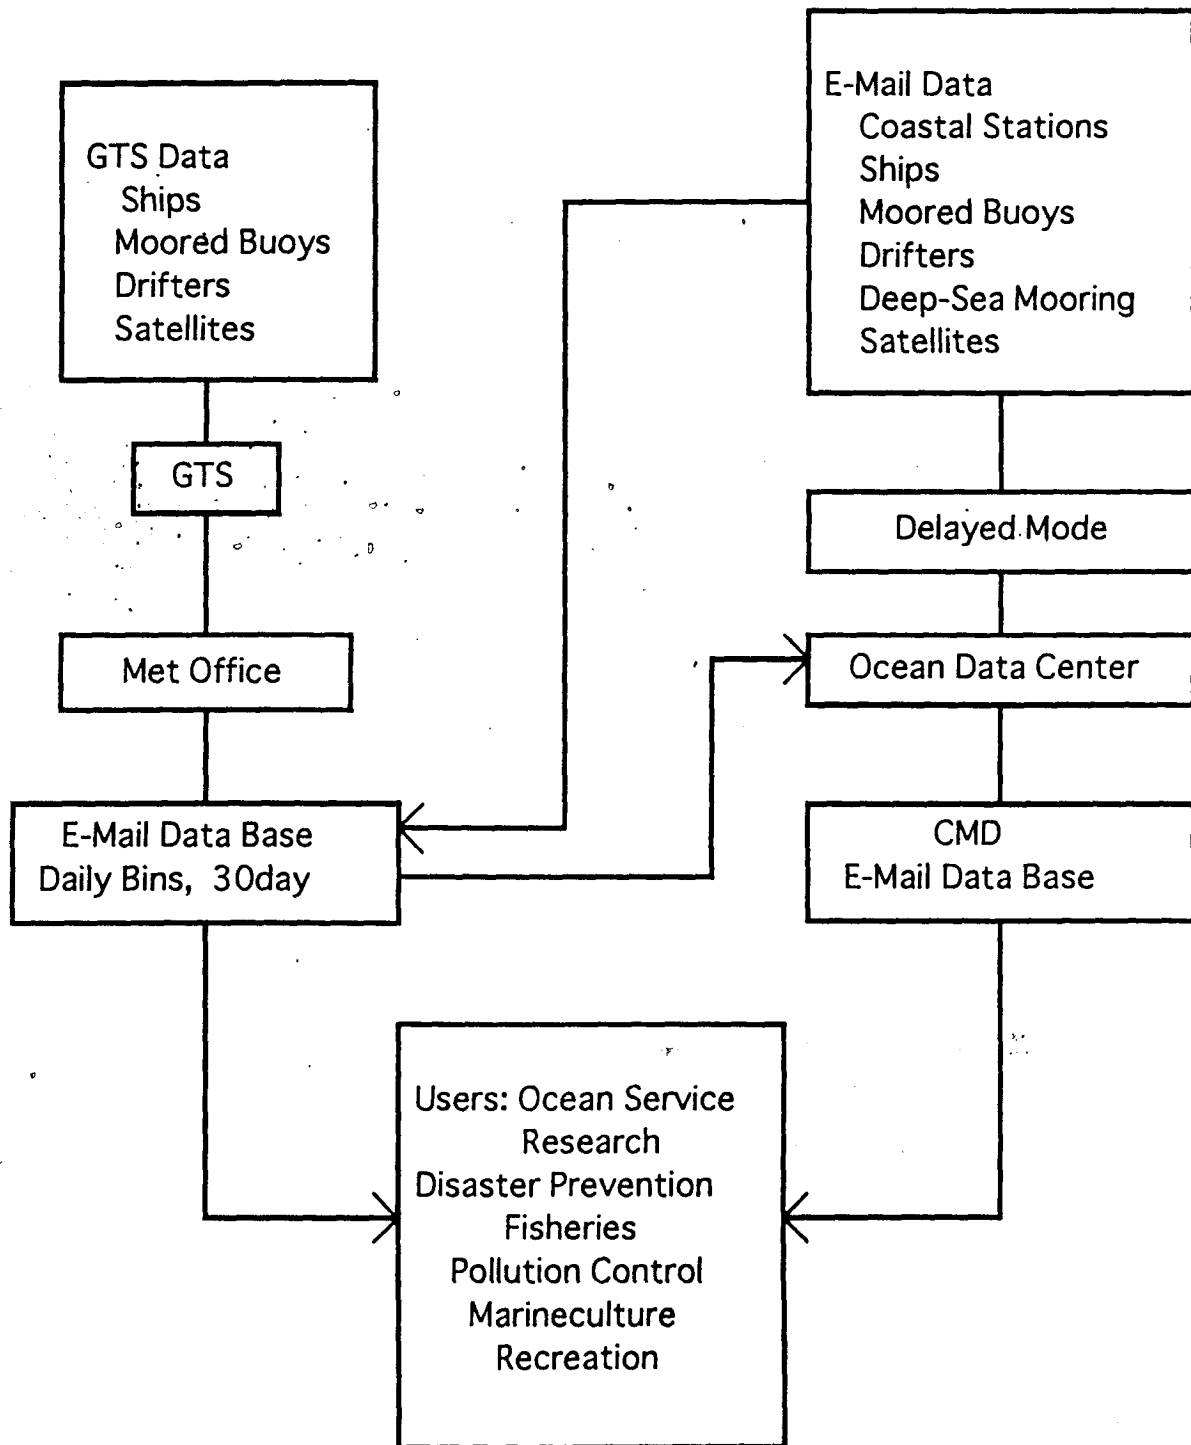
GTS Data
Ships
Moored Buoys
Drifters
Satellites

E-Mail Data
Coastal Stations
Ships
Moored Buoys
Drifters
Deep-Sea Mooring
Satellites

GTS

Delayed Mode

Met Office

Ocean Data Center

E-Mail Data Base
Daily Bins, 30day

CMD
E-Mail Data Base

Users: Ocean Service
Research
Disaster Prevention
Fisheries
Pollution Control
Marineculture
Recreation